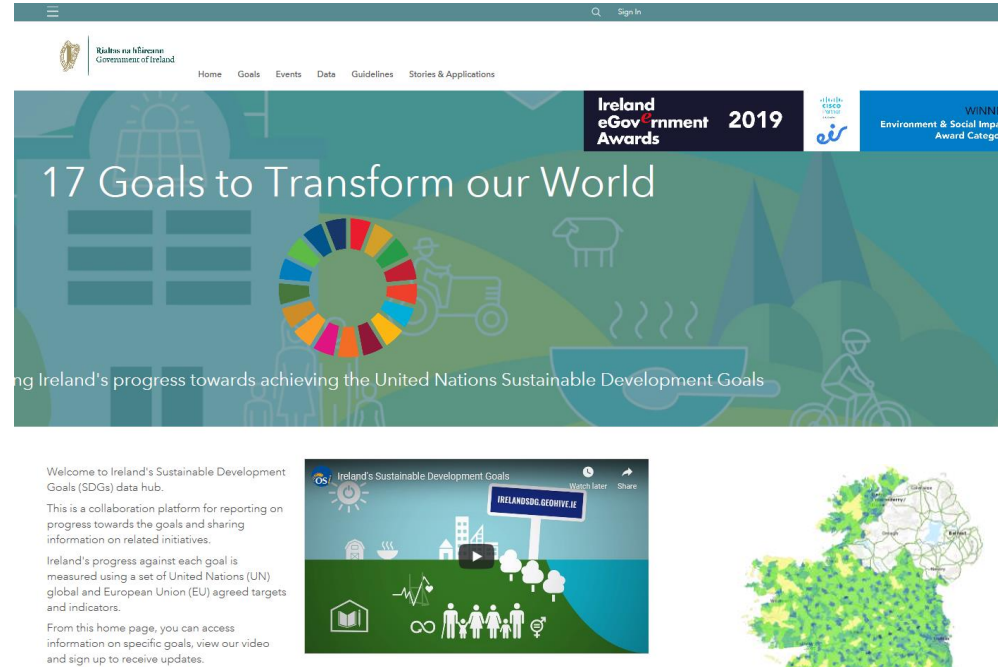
Sign In

Rialtas na hÉireann
Government of Ireland

Home Goals Events Data Guidelines Stories & Applications

Ireland eGovernment Awards 2019

cisco

eir

WINN
Environment & Social Impa
Award Catego

17 Goals to Transform our World

ng Ireland's progress towards achieving the United Nations Sustainable Development Goals

Welcome to Ireland's Sustainable Development Goals (SDGs) data hub.

This is a collaboration platform for reporting on progress towards the goals and sharing information on related initiatives.

Ireland's progress against each goal is measured using a set of United Nations (UN) global and European Union (EU) agreed targets and indicators.

From this home page, you can access information on specific goals, view our video and sign up to receive updates.

Ireland's Sustainable Development Goals
Watch later
Share
IRELANDSDG.GEOHIVE.IE

Belfast